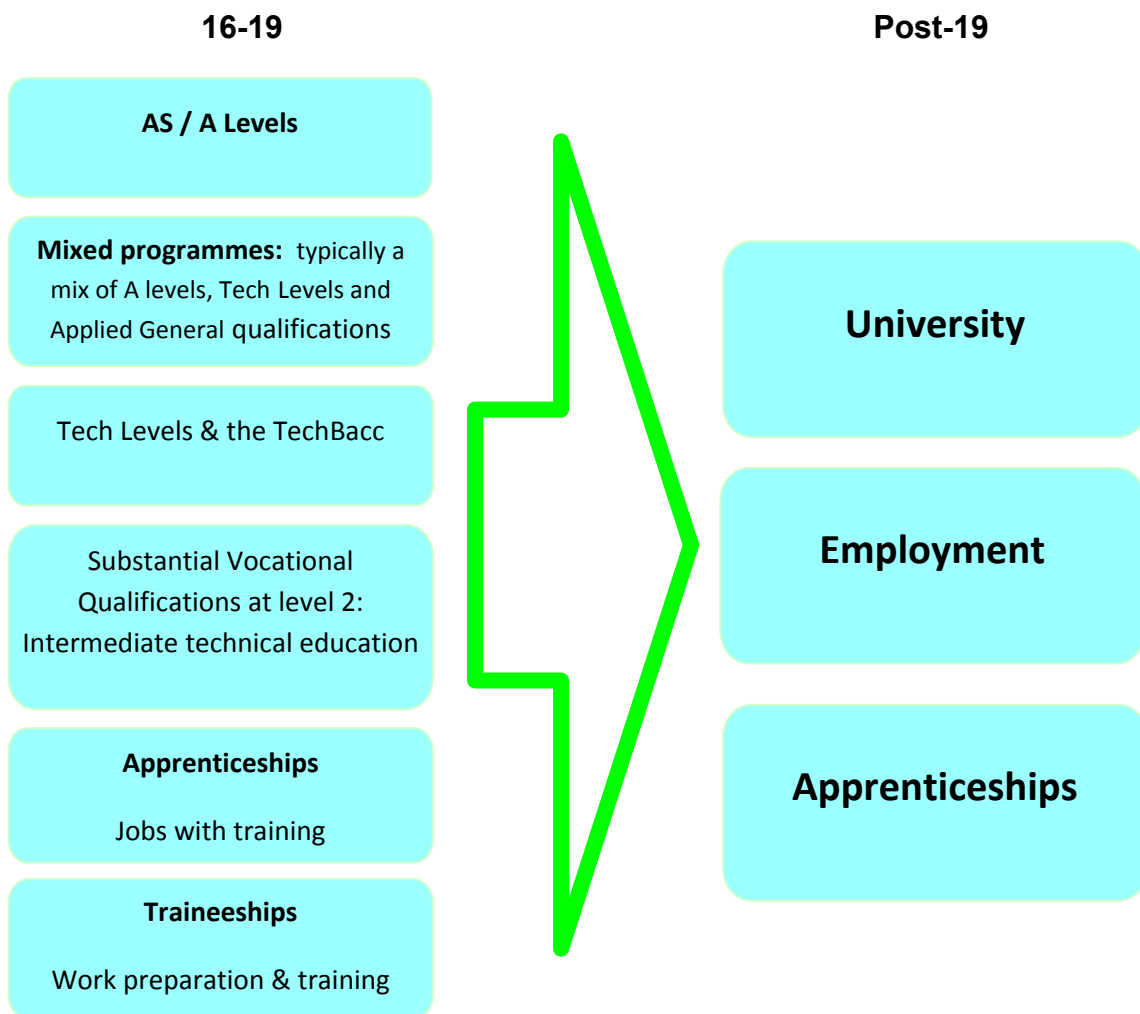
16-19

AS / A Levels

Mixed programmes: typically a mix of A levels, Tech Levels and Applied General qualifications

Tech Levels & the TechBacc

Substantial Vocational Qualifications at level 2: Intermediate technical education

Apprenticeships

Jobs with training

Traineeships

Work preparation & training

Post-19

University

Employment

Apprenticeships